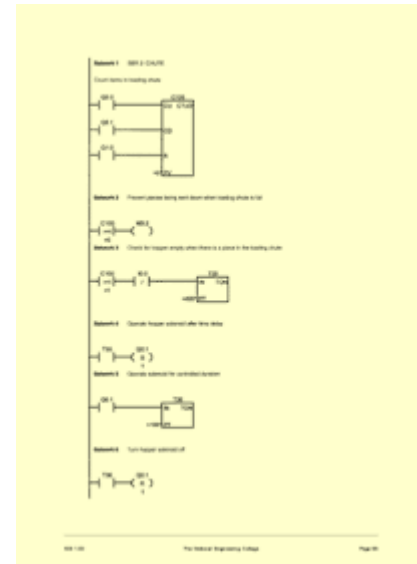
Network 1 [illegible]

Count items in loading chute

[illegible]

C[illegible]

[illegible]

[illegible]

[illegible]

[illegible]

Network 2 Prevent pieces being sent down when loading chute is full

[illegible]

Network 3 Check for hopper empty when there is a piece in the loading chute

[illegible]

Network 4 Operate hopper solenoid after time delay

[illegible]

Network 5 Operate solenoid for controlled duration

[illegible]

Network 6 Turn hopper solenoid off

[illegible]

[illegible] The National Engineering College Page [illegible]